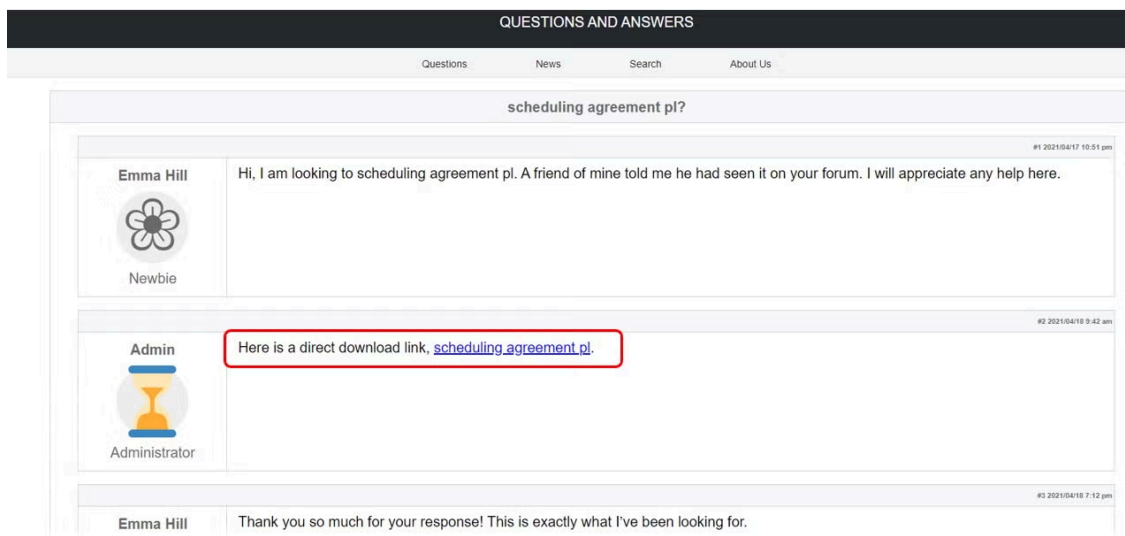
QUESTIONS AND ANSWERS

Questions News Search About Us

scheduling agreement pl?

#1 2021/04/17 10:51 pm

Emma Hill

Newbie

Hi, I am looking to scheduling agreement pl. A friend of mine told me he had seen it on your forum. I will appreciate any help here.

#2 2021/04/18 9:42 am

Admin

Administrator

Here is a direct download link, scheduling agreement pl.

#3 2021/04/18 7:12 pm

Emma Hill

Thank you so much for your response! This is exactly what I've been looking for.